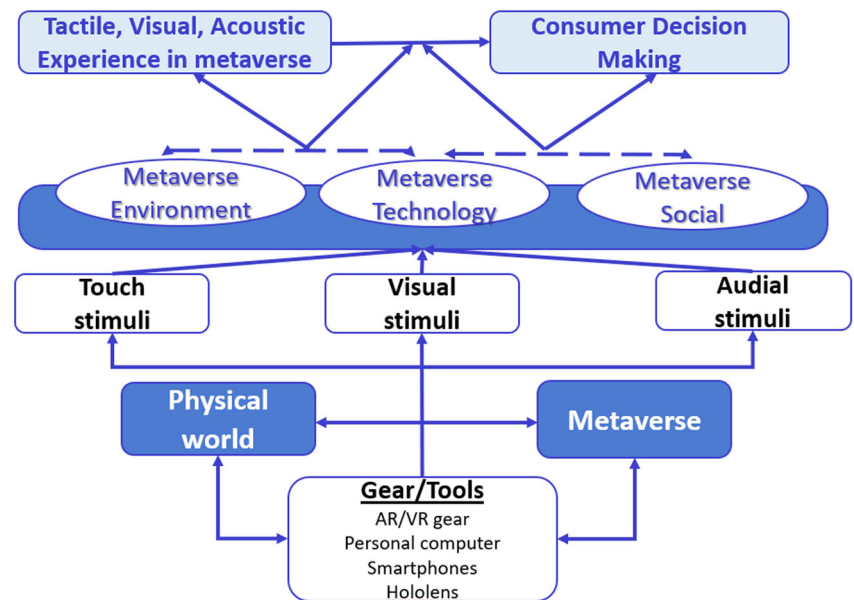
Tactile, Visual, Acoustic Experience in metaverse

Consumer Decision Making

Metaverse Environment

Metaverse Technology

Metaverse Social

Touch stimuli

Visual stimuli

Audial stimuli

Physical world

Metaverse

Gear/Tools
AR/VR gear
Personal computer
Smartphones
Hololens